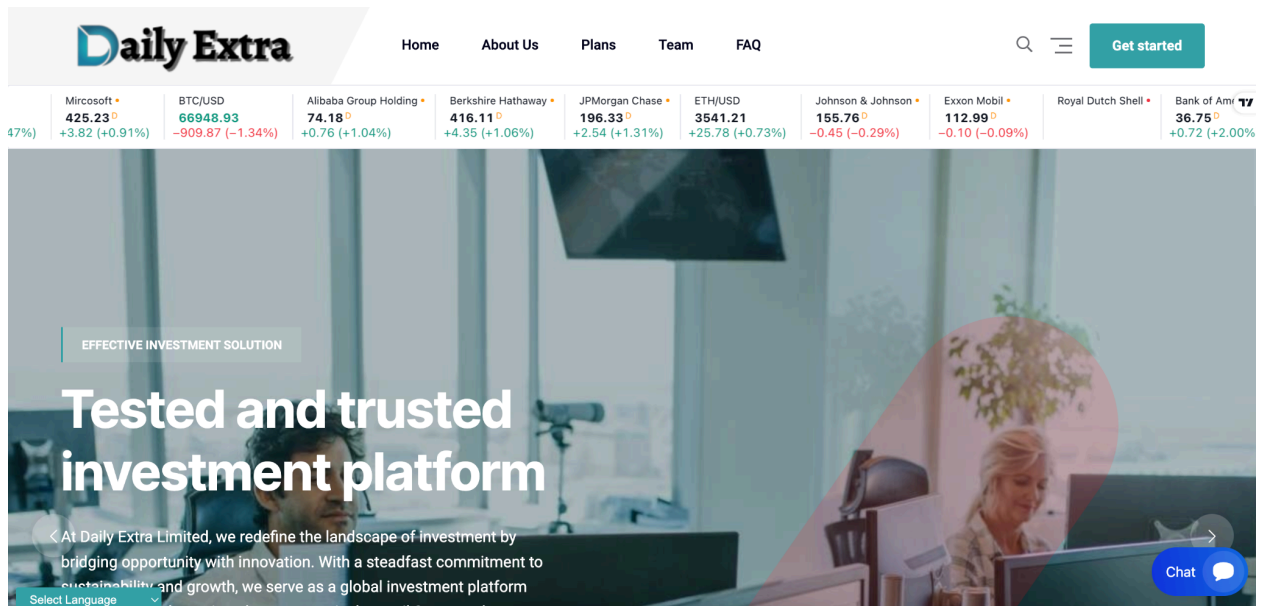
Daily Extra

Home About Us Plans Team FAQ

Get started

47%)

Mircosoft
425.23 D
+3.82 (+0.91%)

BTC/USD
66948.93
−909.87 (−1.34%)

Alibaba Group Holding
74.18 D
+0.76 (+1.04%)

Berkshire Hathaway
416.11 D
+4.35 (+1.06%)

JPMorgan Chase
196.33 D
+2.54 (+1.31%)

ETH/USD
3541.21
+25.78 (+0.73%)

Johnson & Johnson
155.76 D
−0.45 (−0.29%)

Exxon Mobil
112.99 D
−0.10 (−0.09%)

Royal Dutch Shell

Bank of Am
36.75 D
+0.72 (+2.00%

EFFECTIVE INVESTMENT SOLUTION

Tested and trusted investment platform

At Daily Extra Limited, we redefine the landscape of investment by bridging opportunity with innovation. With a steadfast commitment to sustainability and growth, we serve as a global investment platform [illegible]

Select Language

Chat